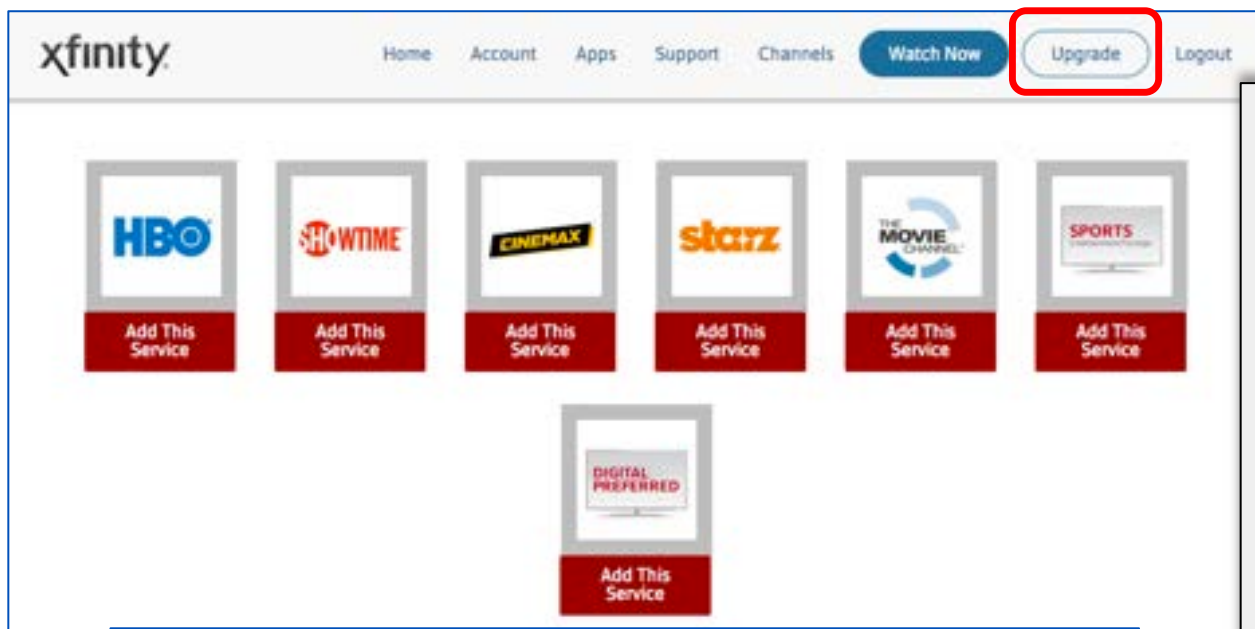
xfinity

Home Account Apps Support Channels Watch Now Upgrade Logout

HBO
Add This Service

SHOWTIME
Add This Service

CINEMAX
Add This Service

starz
Add This Service

THE MOVIE CHANNEL
Add This Service

SPORTS
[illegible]
Add This Service

DIGITAL PREFERRED
Add This Service